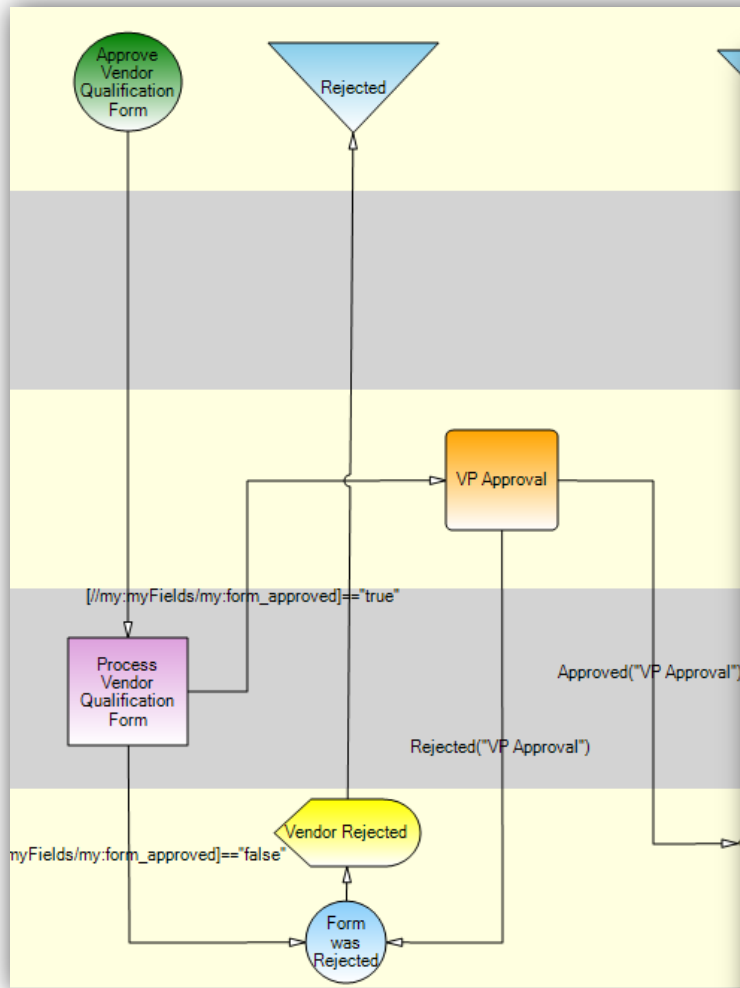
Approve Vendor Qualification Form

Rejected

VP Approval

[//my:myFields/my:form_approved]=="true"

Process Vendor Qualification Form

Approved("VP Approval")

Rejected("VP Approval")

Vendor Rejected

myFields/my:form_approved]=="false"

Form was Rejected